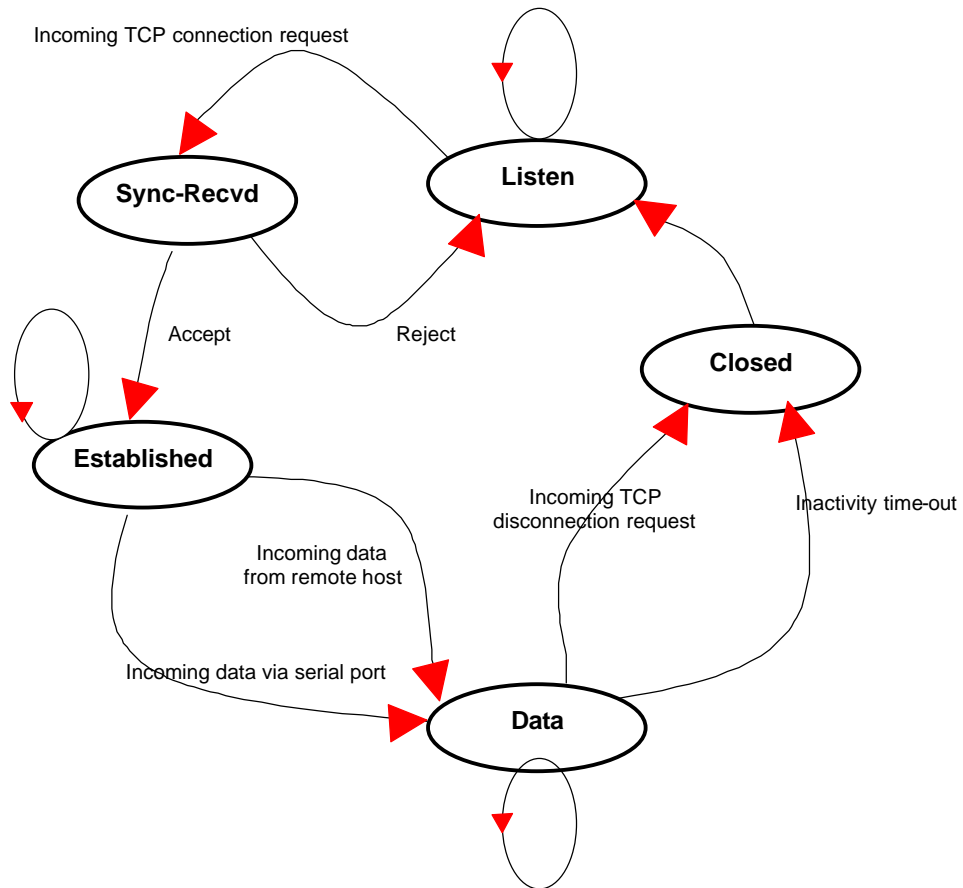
Incoming TCP connection request

Listen

Sync-Recvd

Accept

Reject

Closed

Established

Incoming TCP disconnection request

Inactivity time-out

Incoming data from remote host

Incoming data via serial port

Data